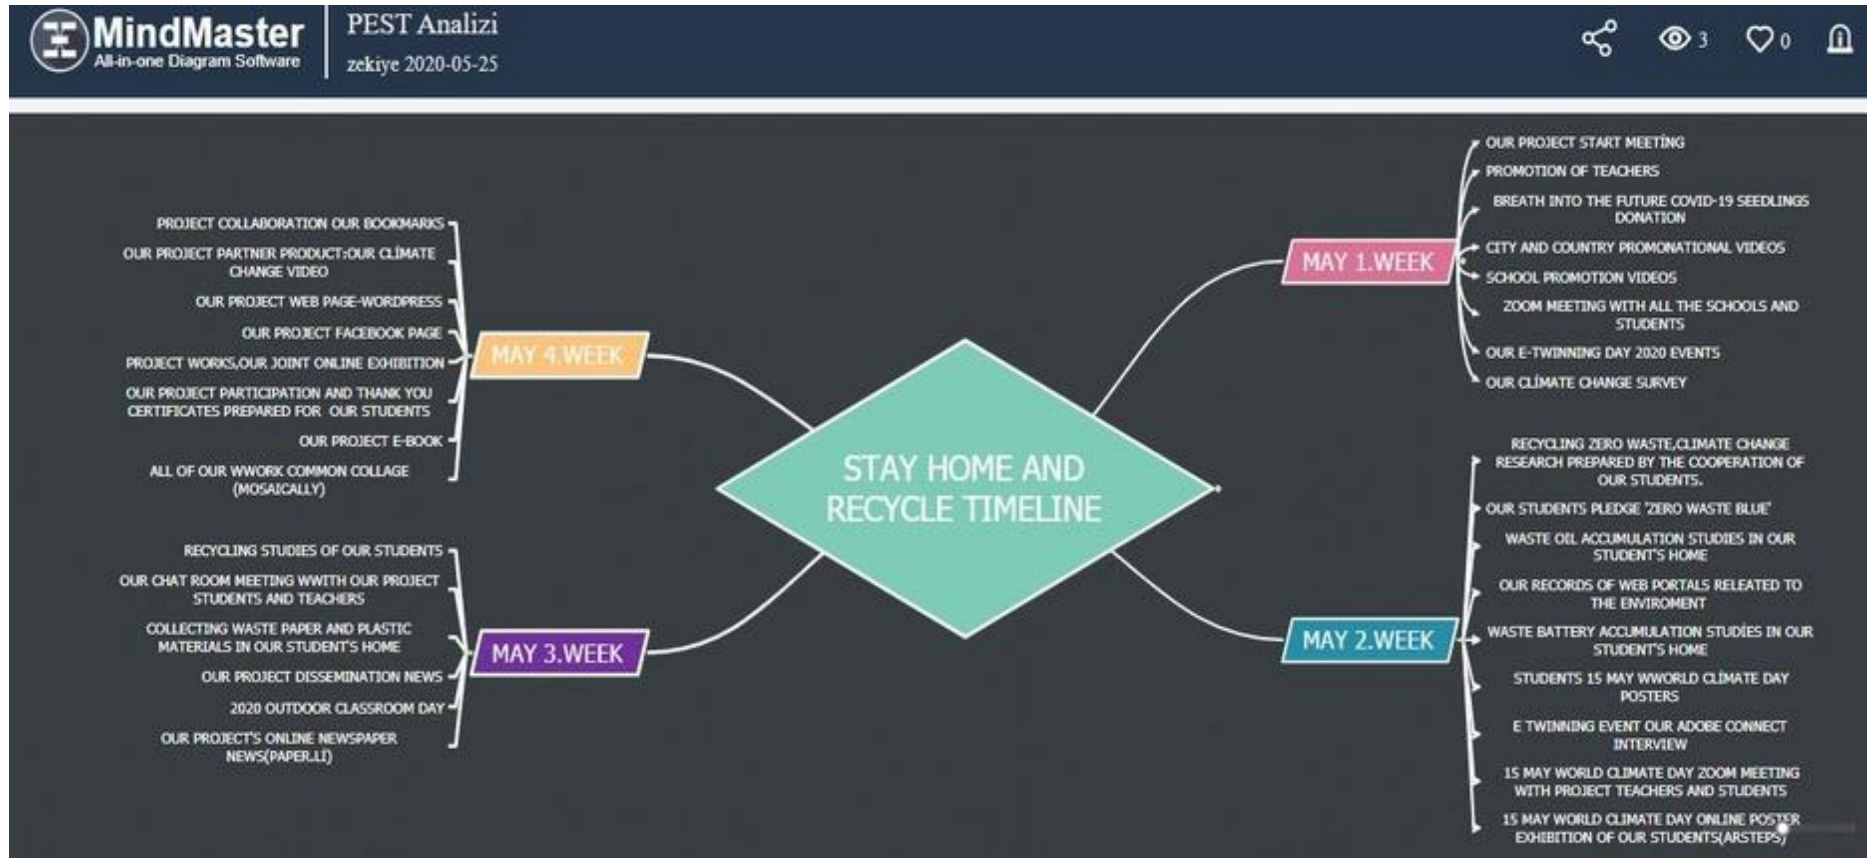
MindMaster
All-in-one Diagram Software

PEST Analizi
zekiye 2020-05-25

3 0

STAY HOME AND RECYCLE TIMELINE

MAY 1.WEEK
OUR PROJECT START MEETİNG
PROMOTION OF TEACHERS
BREATH INTO THE FUTURE COVID-19 SEEDLINGS DONATION
CITY AND COUNTRY PROMONATIONAL VIDEOS
SCHOOL PROMOTION VIDEOS
ZOOM MEETING WITH ALL THE SCHOOLS AND STUDENTS
OUR E-TWINNING DAY 2020 EVENTS
OUR CLİMATE CHANGE SURVEY

MAY 2.WEEK
RECYCLING ZERO WASTE,CLIMATE CHANGE RESEARCH PREPARED BY THE COOPERATION OF OUR STUDENTS.
OUR STUDENTS PLEDGE 'ZERO WASTE BLUE'
WASTE OIL ACCUMULATION STUDIES IN OUR STUDENT'S HOME
OUR RECORDS OF WEB PORTALS RELEATED TO THE ENVIROMENT
WASTE BATTERY ACCUMULATION STUDİES IN OUR STUDENT'S HOME
STUDENTS 15 MAY WWORLD CLİMATE DAY POSTERS
E TWINNING EVENT OUR ADOBE CONNECT INTERVIEW
15 MAY WORLD CLIMATE DAY ZOOM MEETING WITH PROJECT TEACHERS AND STUDENTS
15 MAY WORLD CLIMATE DAY ONLINE POSTER EXHIBITION OF OUR STUDENTS(ARSTEPS)

MAY 4.WEEK
PROJECT COLLABORATION OUR BOOKMARKS
OUR PROJECT PARTNER PRODUCT:OUR CLİMATE CHANGE VIDEO
OUR PROJECT WEB PAGE-WORDPRESS
OUR PROJECT FACEBOOK PAGE
PROJECT WORKS,OUR JOINT ONLINE EXHIBITION
OUR PROJECT PARTICIPATION AND THANK YOU CERTIFICATES PREPARED FOR OUR STUDENTS
OUR PROJECT E-BOOK
ALL OF OUR WWORK COMMON COLLAGE (MOSAICALLY)

MAY 3.WEEK
RECYCLING STUDIES OF OUR STUDENTS
OUR CHAT ROOM MEETING WWITH OUR PROJECT STUDENTS AND TEACHERS
COLLECTING WASTE PAPER AND PLASTIC MATERIALS IN OUR STUDENT'S HOME
OUR PROJECT DISSEMINATION NEWS
2020 OUTDOOR CLASSROOM DAY
OUR PROJECT'S ONLINE NEWSPAPER NEWS(PAPER.Lİ)